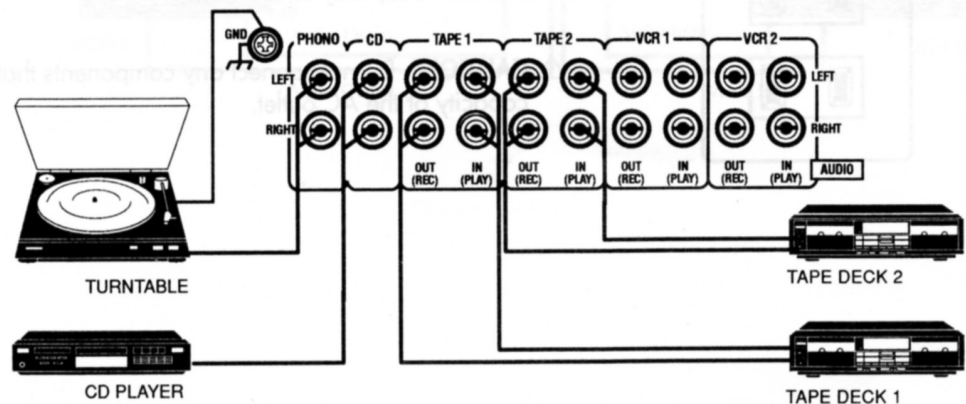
GND

PHONO

CD

TAPE 1

TAPE 2

VCR 1

VCR 2

LEFT

RIGHT

LEFT

RIGHT

OUT (REC)

IN (PLAY)

OUT (REC)

IN (PLAY)

OUT (REC)

IN (PLAY)

OUT (REC)

IN (PLAY)

AUDIO

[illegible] connect any components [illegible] directly to the AC outlet.

TURNTABLE

CD PLAYER

TAPE DECK 2

TAPE DECK 1